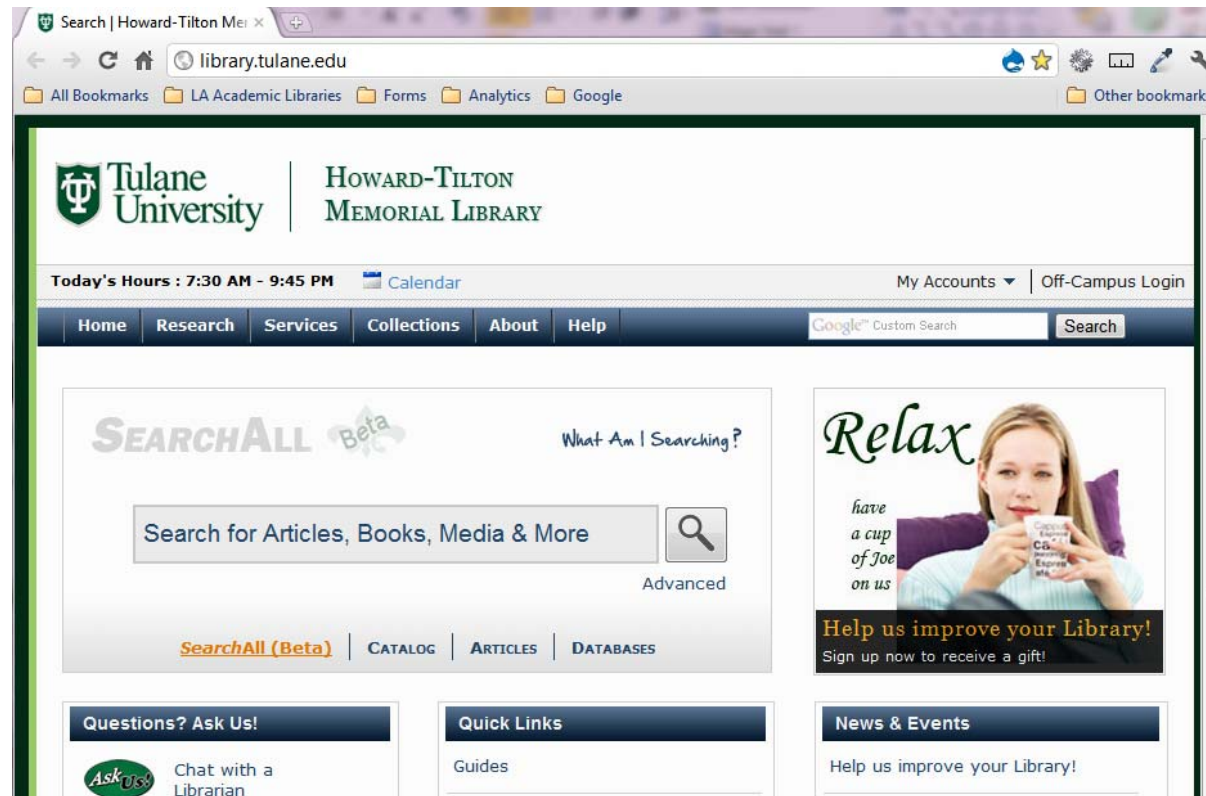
Search | Howard-Tilton Me ×

library.tulane.edu

All Bookmarks LA Academic Libraries Forms Analytics Google Other bookmark

Tulane University | Howard-Tilton Memorial Library

Today's Hours : 7:30 AM - 9:45 PM Calendar

My Accounts ▾ | Off-Campus Login

Home Research Services Collections About Help

Google™ Custom Search Search

SearchAll Beta

What Am I Searching?

Search for Articles, Books, Media & More

Advanced

SearchAll (Beta) | Catalog | Articles | Databases

Relax

have a cup of Joe on us

Help us improve your Library!

Sign up now to receive a gift!

Questions? Ask Us!

Ask Us!

Chat with a Librarian

Quick Links

Guides

News & Events

Help us improve your Library!